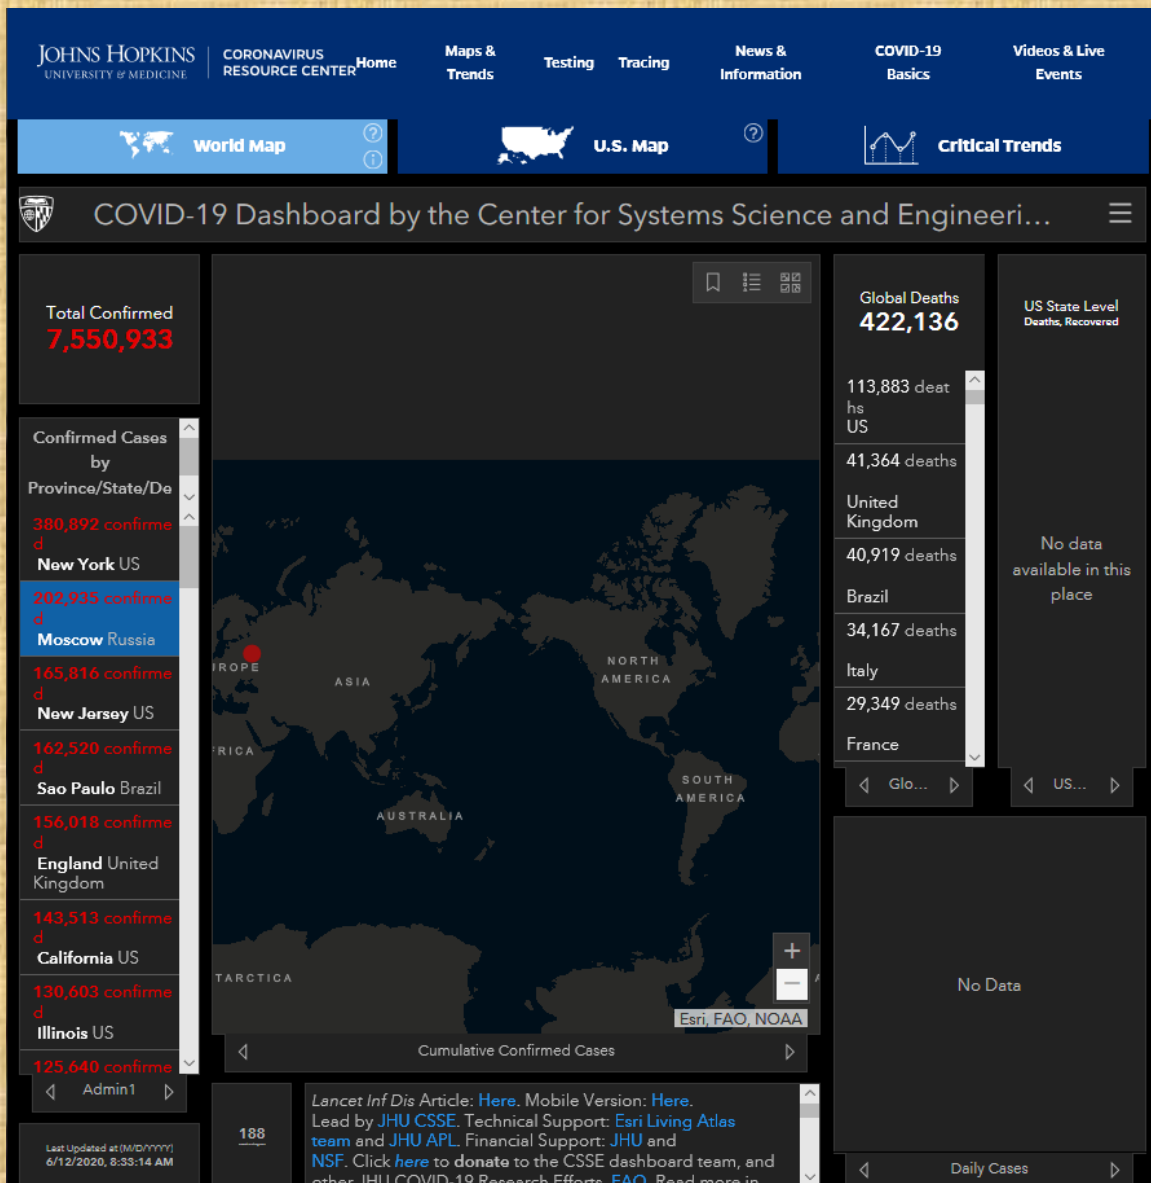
JOHNS HOPKINS UNIVERSITY & MEDICINE | CORONAVIRUS RESOURCE CENTER

Home | Maps & Trends | Testing | Tracing | News & Information | COVID-19 Basics | Videos & Live Events

World Map | U.S. Map | Critical Trends

COVID-19 Dashboard by the Center for Systems Science and Engineeri...

Total Confirmed
7,550,933

Confirmed Cases by Province/State/De

380,892 confirmed New York US
202,935 confirmed Moscow Russia
165,816 confirmed New Jersey US
162,520 confirmed Sao Paulo Brazil
156,018 confirmed England United Kingdom
143,513 confirmed California US
130,603 confirmed Illinois US
125,640 confirme

Admin1

Last Updated at (M/D/YYYY)
6/12/2020, 8:33:14 AM

ROPE
ASIA
NORTH AMERICA
RICA
SOUTH AMERICA
AUSTRALIA
TARCTICA

Esri, FAO, NOAA

Cumulative Confirmed Cases

188

Lancet Inf Dis Article: Here. Mobile Version: Here. Lead by JHU CSSE. Technical Support: Esri Living Atlas team and JHU APL. Financial Support: JHU and NSF. Click here to donate to the CSSE dashboard team, and other JHU COVID-19 Research Efforts. FAQ. Read more in

Global Deaths
422,136

113,883 deaths US
41,364 deaths United Kingdom
40,919 deaths Brazil
34,167 deaths Italy
29,349 deaths France

Glo...

US State Level
Deaths, Recovered

No data available in this place

US...

No Data

Daily Cases